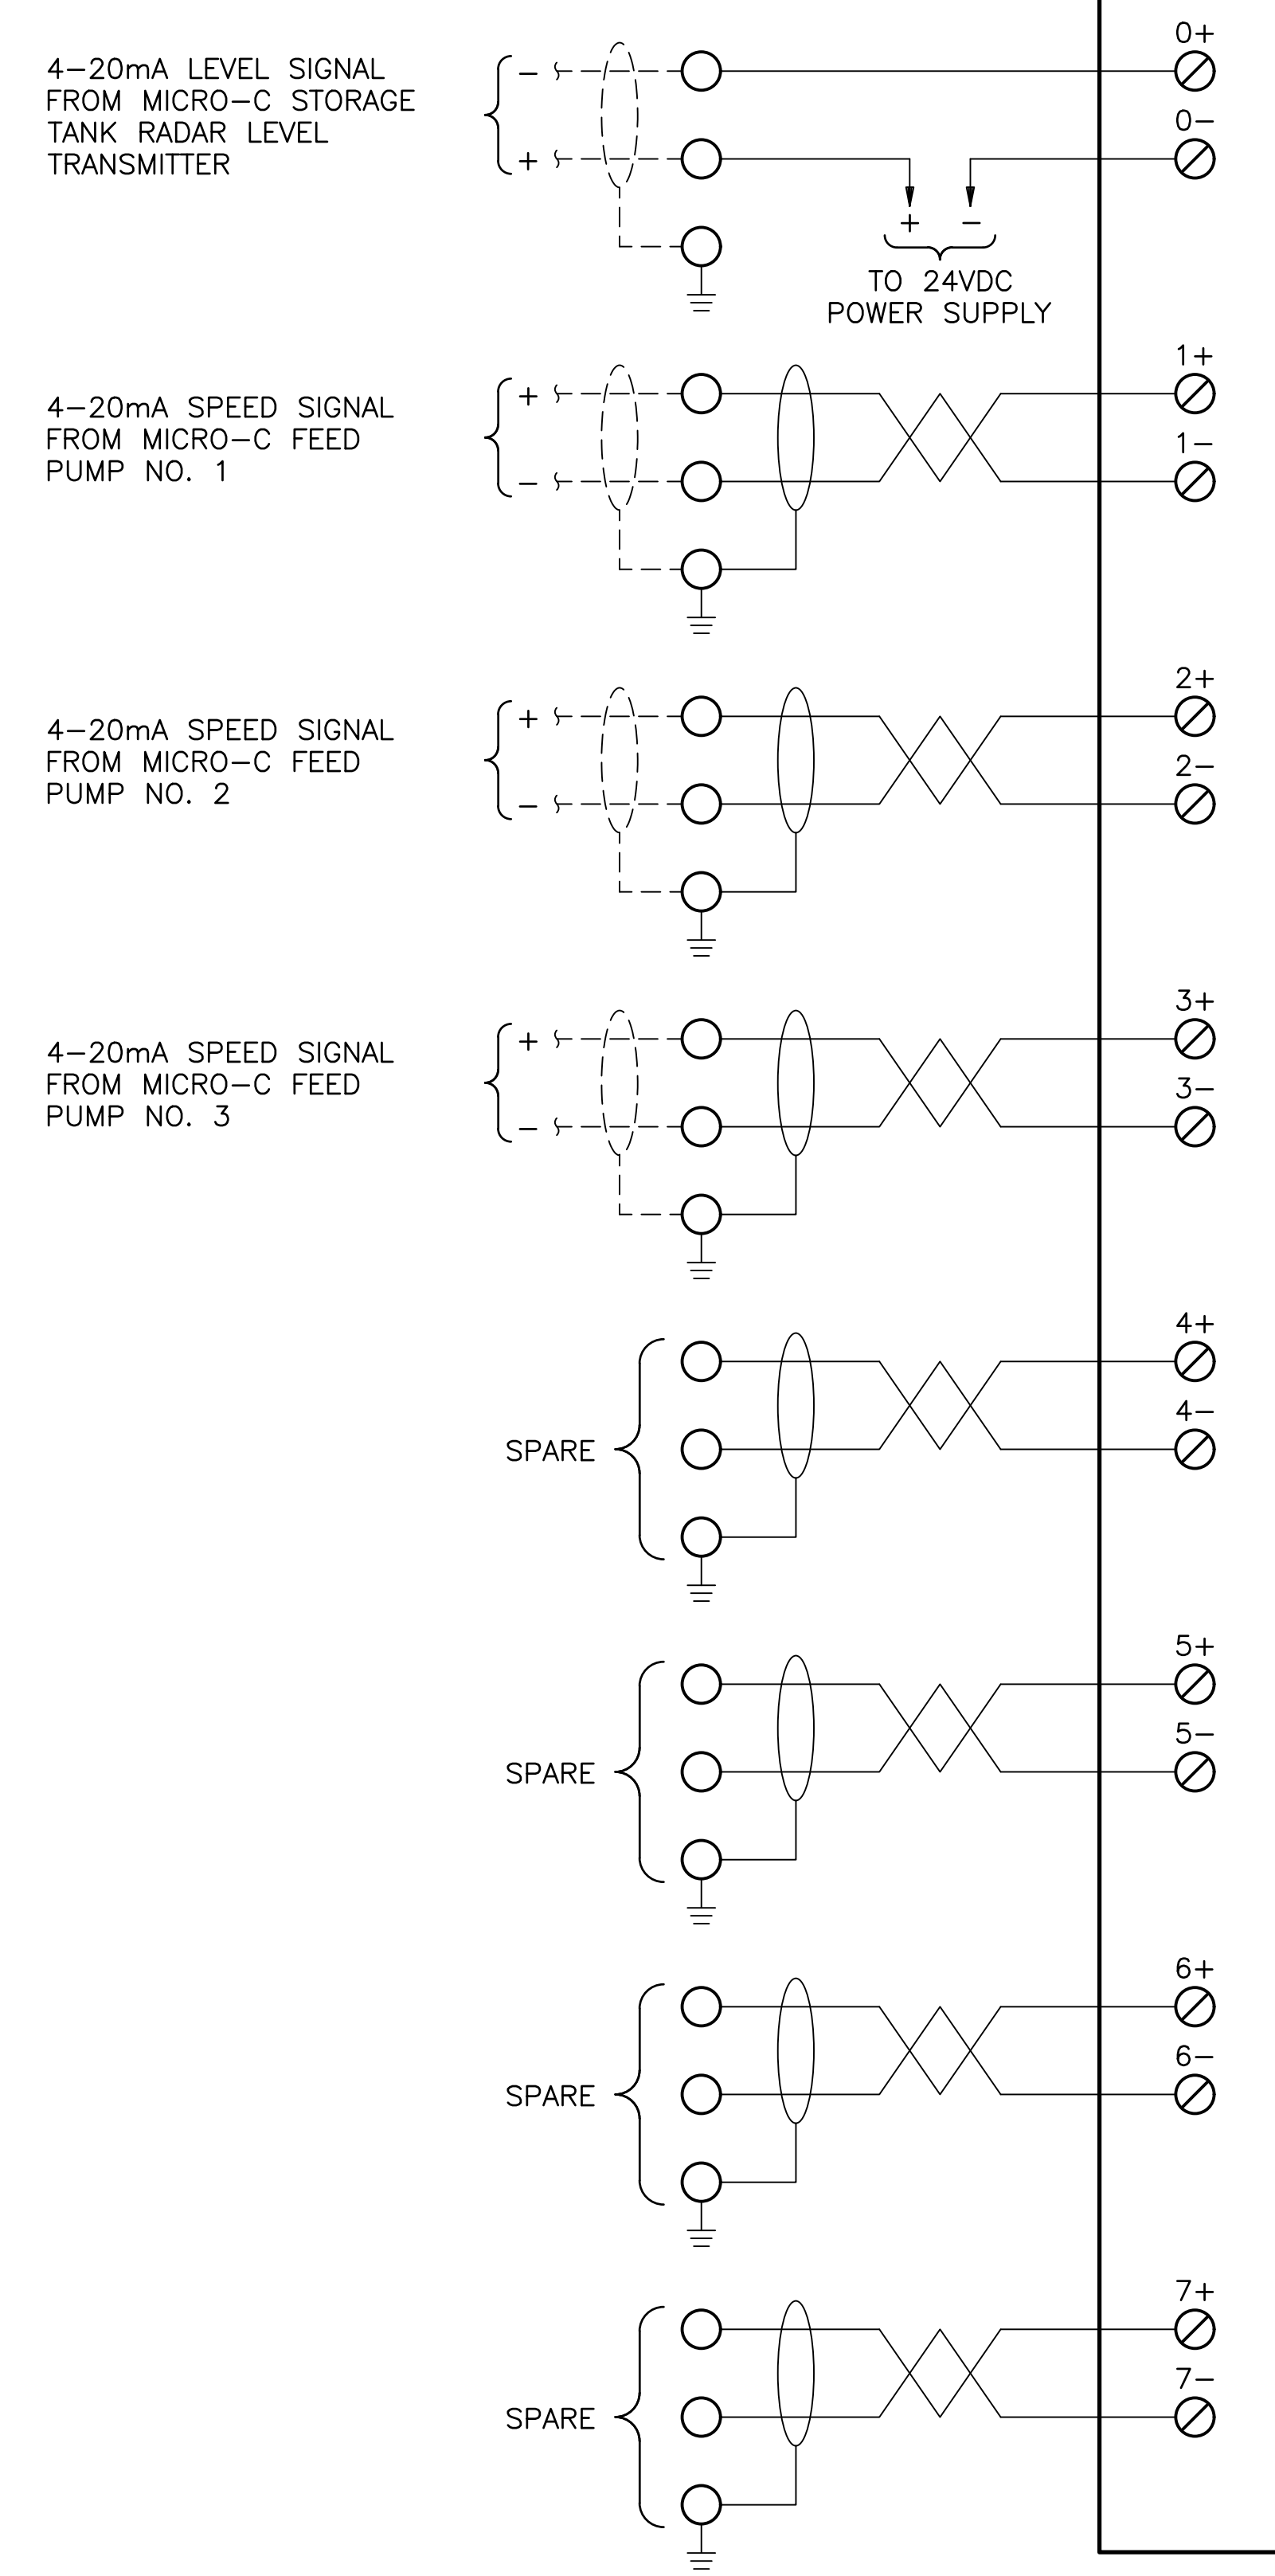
4–20mA LEVEL SIGNAL FROM MICRO–C STORAGE TANK RADAR LEVEL TRANSMITTER

–
+

0+
0–

+ –
TO 24VDC POWER SUPPLY

4–20mA SPEED SIGNAL FROM MICRO–C FEED PUMP NO. 1

+
–

1+
1–

4–20mA SPEED SIGNAL FROM MICRO–C FEED PUMP NO. 2

+
–

2+
2–

4–20mA SPEED SIGNAL FROM MICRO–C FEED PUMP NO. 3

+
–

3+
3–

SPARE

4+
4–

SPARE

5+
5–

SPARE

6+
6–

SPARE

7+
7–